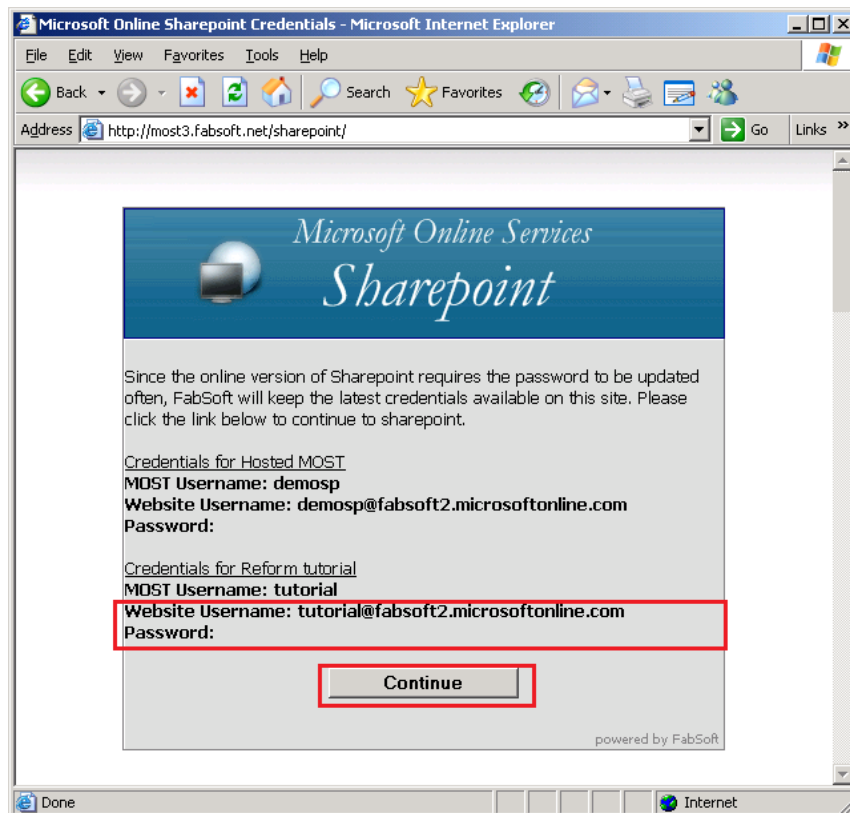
Microsoft Online Sharepoint Credentials - Microsoft Internet Explorer

File Edit View Favorites Tools Help

Back Search Favorites

Address http://most3.fabsoft.net/sharepoint/ Go Links

Microsoft Online Services
Sharepoint

Since the online version of Sharepoint requires the password to be updated often, FabSoft will keep the latest credentials available on this site. Please click the link below to continue to sharepoint.

Credentials for Hosted MOST
MOST Username: demosp
Website Username: demosp@fabsoft2.microsoftonline.com
Password:

Credentials for Reform tutorial
MOST Username: tutorial
Website Username: tutorial@fabsoft2.microsoftonline.com
Password:

Continue

powered by FabSoft

Done Internet